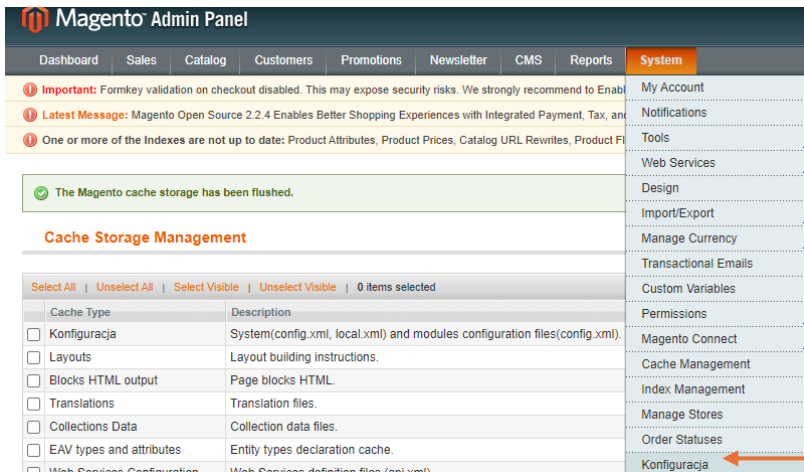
Magento Admin Panel

Dashboard | Sales | Catalog | Customers | Promotions | Newsletter | CMS | Reports | System

Important: Formkey validation on checkout disabled. This may expose security risks. We strongly recommend to Enabl

Latest Message: Magento Open Source 2.2.4 Enables Better Shopping Experiences with Integrated Payment, Tax, and

One or more of the Indexes are not up to date: Product Attributes, Product Prices, Catalog URL Rewrites, Product Fl

The Magento cache storage has been flushed.

Cache Storage Management

Select All | Unselect All | Select Visible | Unselect Visible | 0 items selected

| | Cache Type | Description |
|---|---|---|
| | Konfiguracja | System(config.xml, local.xml) and modules configuration files(config.xml). |
| | Layouts | Layout building instructions. |
| | Blocks HTML output | Page blocks HTML. |
| | Translations | Translation files. |
| | Collections Data | Collection data files. |
| | EAV types and attributes | Entity types declaration cache. |
| | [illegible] | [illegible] |

My Account
Notifications
Tools
Web Services
Design
Import/Export
Manage Currency
Transactional Emails
Custom Variables
Permissions
Magento Connect
Cache Management
Index Management
Manage Stores
Order Statuses
Konfiguracja